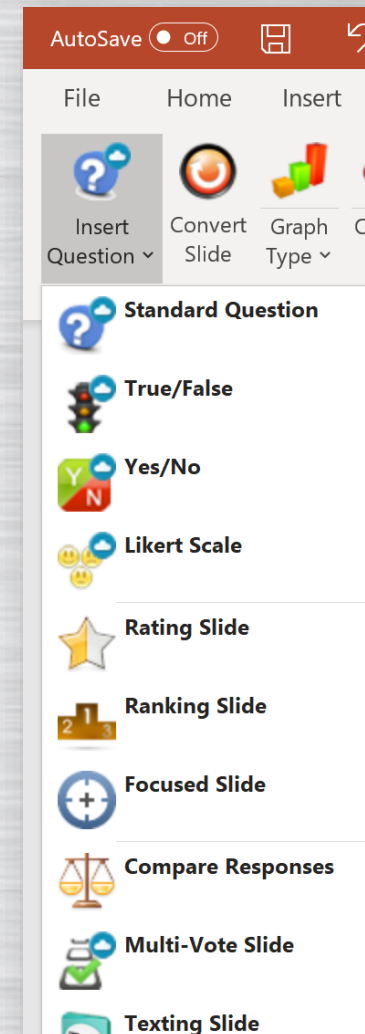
AutoSave Off

File Home Insert

Insert Question Convert Slide Graph Type

Standard Question

True/False

Y N Yes/No

Likert Scale

Rating Slide

2 1 3 Ranking Slide

Focused Slide

Compare Responses

Multi-Vote Slide

Texting Slide